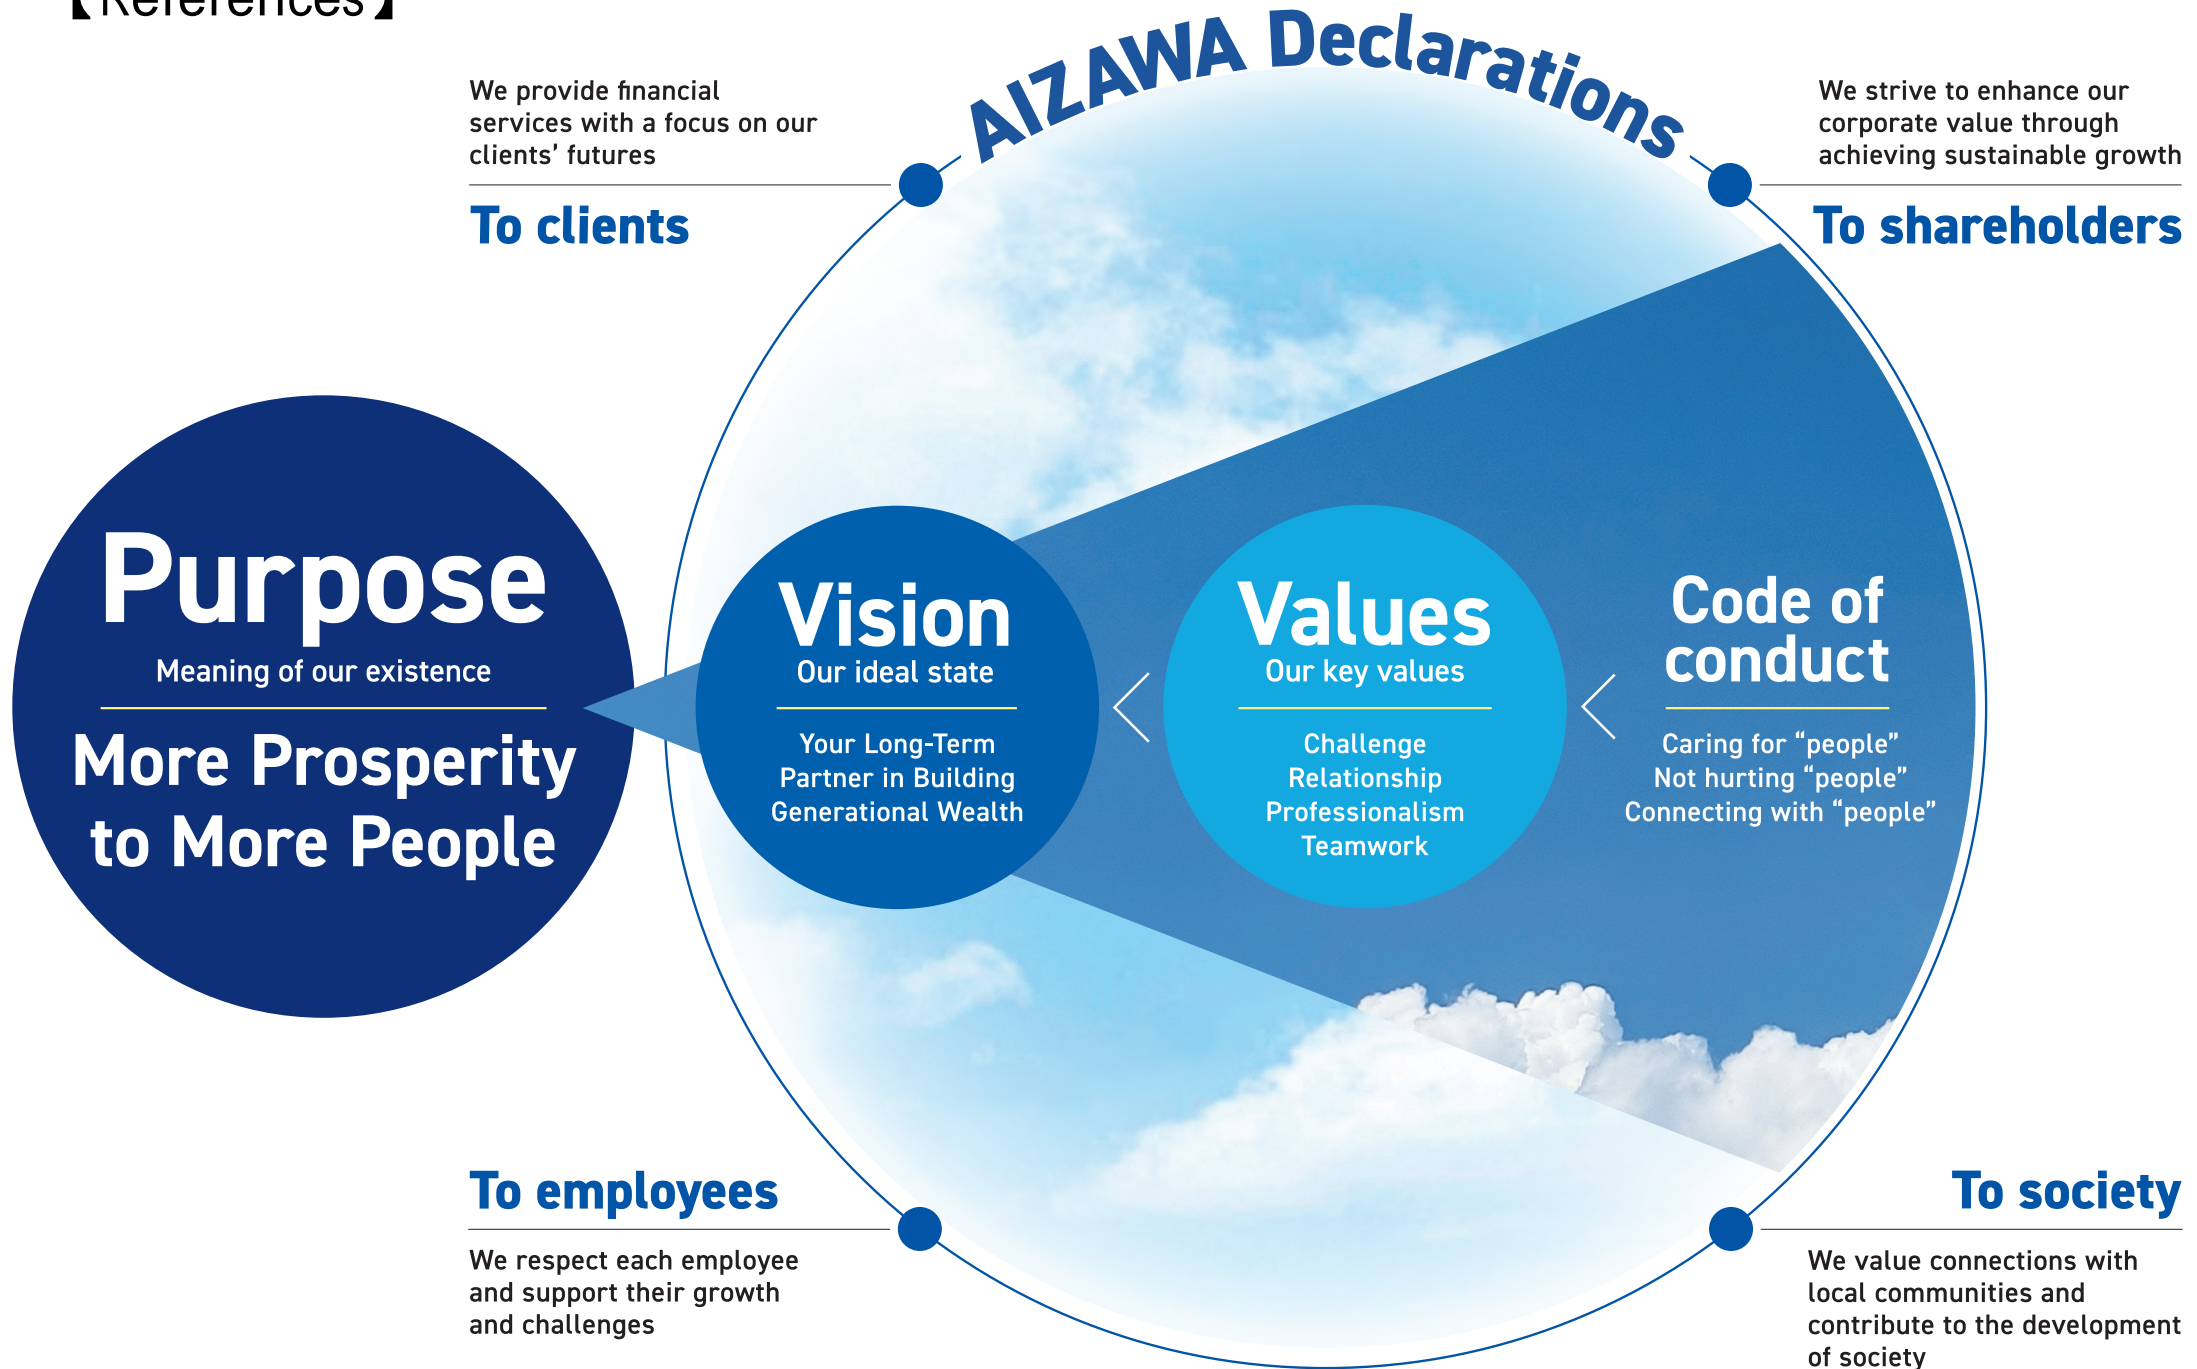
【References】

AIZAWA Declarations

We provide financial services with a focus on our clients' futures

To clients

We strive to enhance our corporate value through achieving sustainable growth

To shareholders

Purpose
Meaning of our existence
More Prosperity to More People

Vision
Our ideal state
Your Long-Term Partner in Building Generational Wealth

Values
Our key values
Challenge
Relationship
Professionalism
Teamwork

Code of conduct
Caring for "people"
Not hurting "people"
Connecting with "people"

To employees

We respect each employee and support their growth and challenges

To society

We value connections with local communities and contribute to the development of society